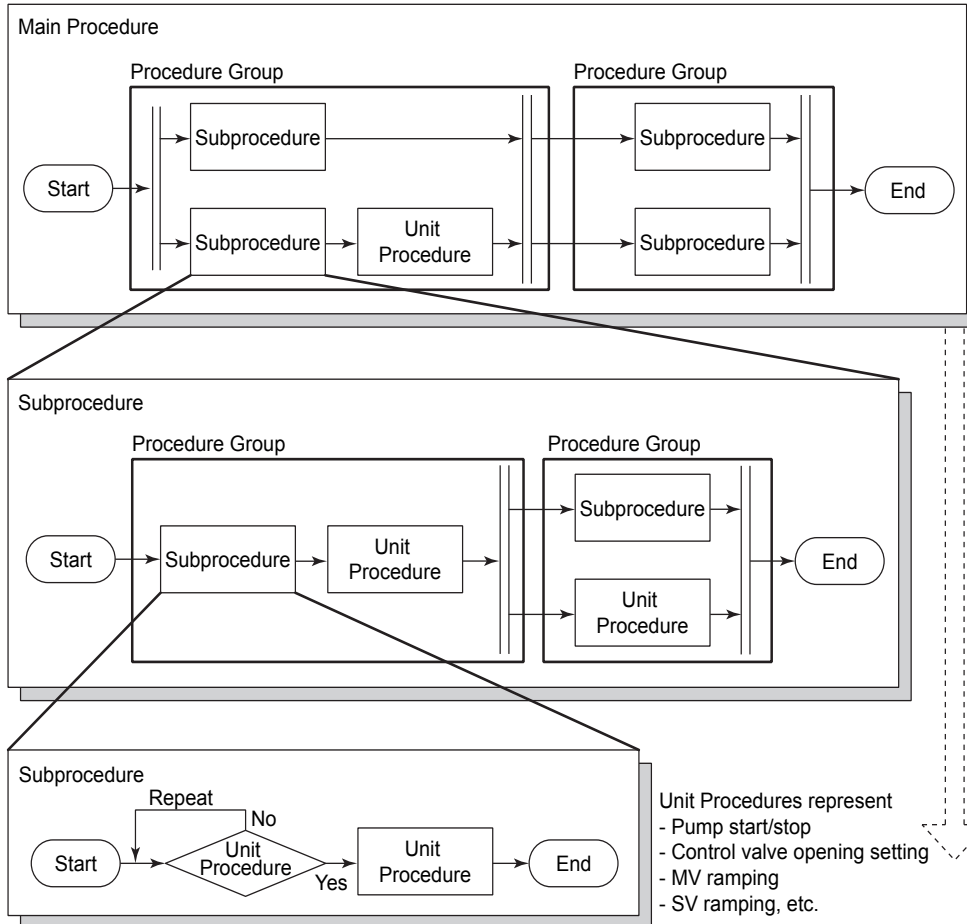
Main Procedure

Procedure Group

Subprocedure

Start

Subprocedure

Unit Procedure

Procedure Group

Subprocedure

Subprocedure

End

Subprocedure

Procedure Group

Start

Subprocedure

Unit Procedure

Procedure Group

Subprocedure

Unit Procedure

End

Subprocedure

Repeat

No

Start

Unit Procedure

Yes

Unit Procedure

End

Unit Procedures represent
- Pump start/stop
- Control valve opening setting
- MV ramping
- SV ramping, etc.